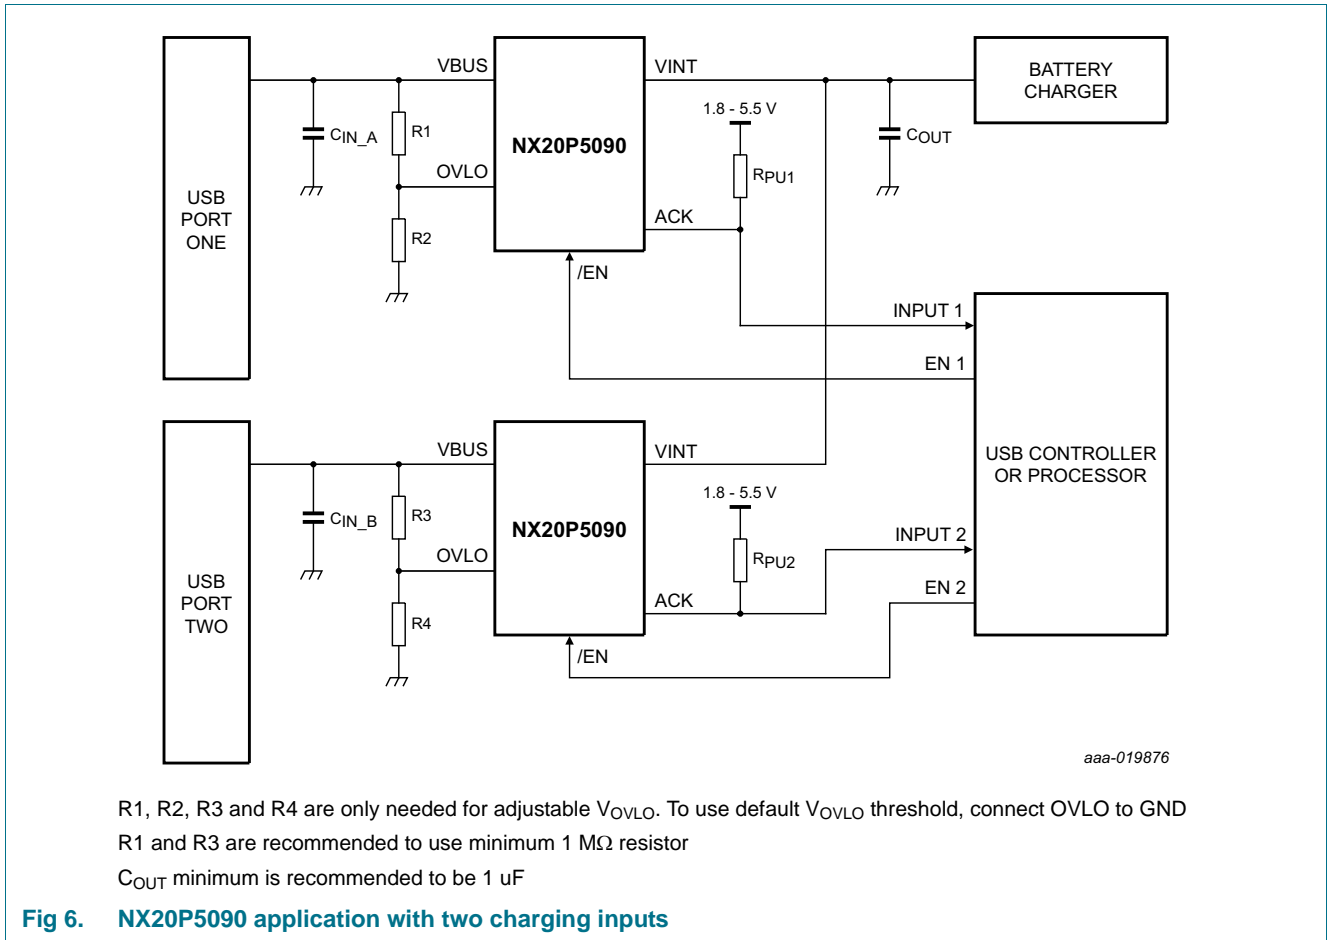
USB PORT ONE

$C_{IN\_A}$

R1

R2

VBUS

OVLO

NX20P5090

/EN

VINT

ACK

1.8 - 5.5 V

$R_{PU1}$

$C_{OUT}$

BATTERY CHARGER

INPUT 1

EN 1

USB PORT TWO

$C_{IN\_B}$

R3

R4

VBUS

OVLO

NX20P5090

/EN

VINT

ACK

1.8 - 5.5 V

$R_{PU2}$

USB CONTROLLER OR PROCESSOR

INPUT 2

EN 2

aaa-019876

R1, R2, R3 and R4 are only needed for adjustable $V_{OVLO}$. To use default $V_{OVLO}$ threshold, connect OVLO to GND

R1 and R3 are recommended to use minimum 1 M$\Omega$ resistor

$C_{OUT}$ minimum is recommended to be 1 uF

Fig 6. NX20P5090 application with two charging inputs